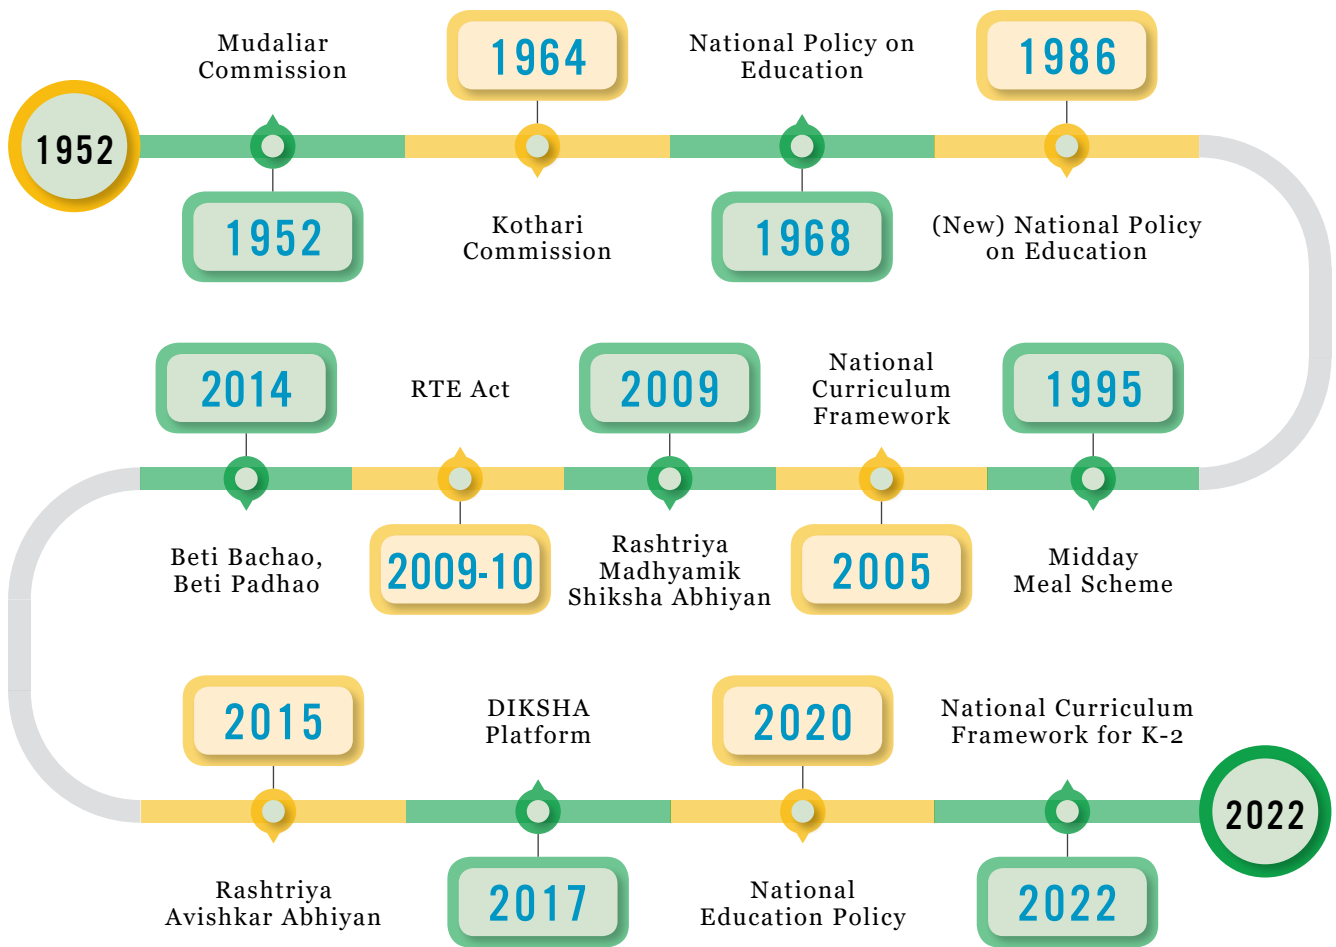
1952

Mudaliar Commission

1952

1964

Kothari Commission

National Policy on Education

1968

1986

(New) National Policy on Education

1995

Midday Meal Scheme

National Curriculum Framework

2005

2009

Rashtriya Madhyamik Shiksha Abhiyan

RTE Act

2009-10

2014

Beti Bachao, Beti Padhao

2015

Rashtriya Avishkar Abhiyan

DIKSHA Platform

2017

2020

National Education Policy

National Curriculum Framework for K-2

2022

2022